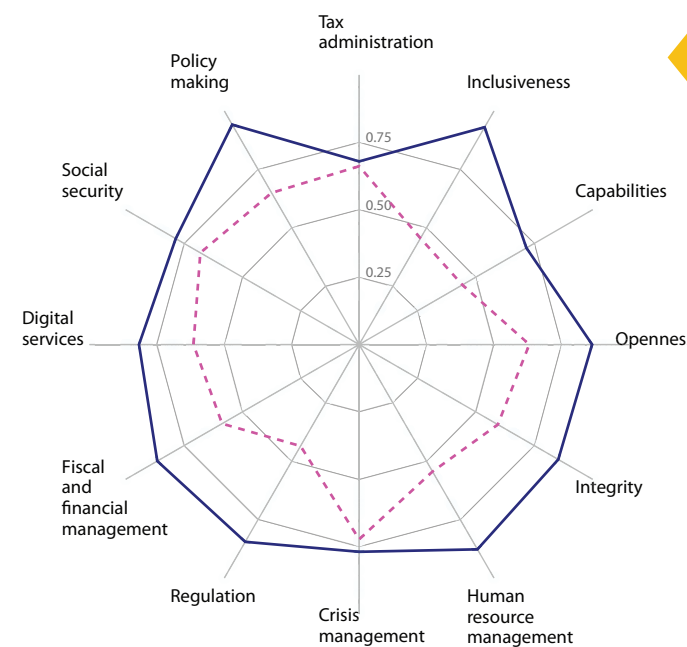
Tax administration

Inclusiveness

Capabilities

Opennes

Integrity

Human resource management

Crisis management

Regulation

Fiscal and financial management

Digital services

Social security

Policy making

0.75

0.50

0.25